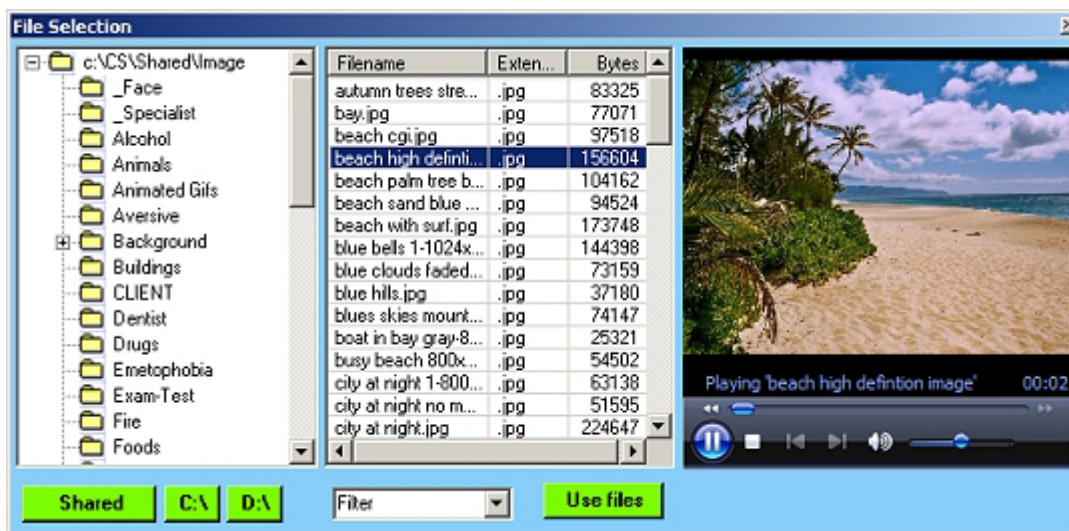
File Selection

c:\CS\Shared\Image
_Face
_Specialist
Alcohol
Animals
Animated Gifs
Aversive
Background
Buildings
CLIENT
Dentist
Drugs
Emetophobia
Exam-Test
Fire
Foods

| Filename | Exten... | Bytes |
|---|---|---|
| autumn trees stre... | .jpg | 83325 |
| bay.jpg | .jpg | 77071 |
| beach cgi.jpg | .jpg | 97518 |
| beach high definti... | .jpg | 156604 |
| beach palm tree b... | .jpg | 104162 |
| beach sand blue ... | .jpg | 94524 |
| beach with surf.jpg | .jpg | 173748 |
| blue bells 1-1024x... | .jpg | 144398 |
| blue clouds faded... | .jpg | 73159 |
| blue hills.jpg | .jpg | 37180 |
| blues skies mount... | .jpg | 74147 |
| boat in bay gray-8... | .jpg | 25321 |
| busy beach 800x... | .jpg | 54502 |
| city at night 1-800... | .jpg | 63138 |
| city at night no m... | .jpg | 51595 |
| city at night.jpg | .jpg | 224647 |

Playing 'beach high defintion image' 00:02

Shared C:\ D:\ Filter Use files